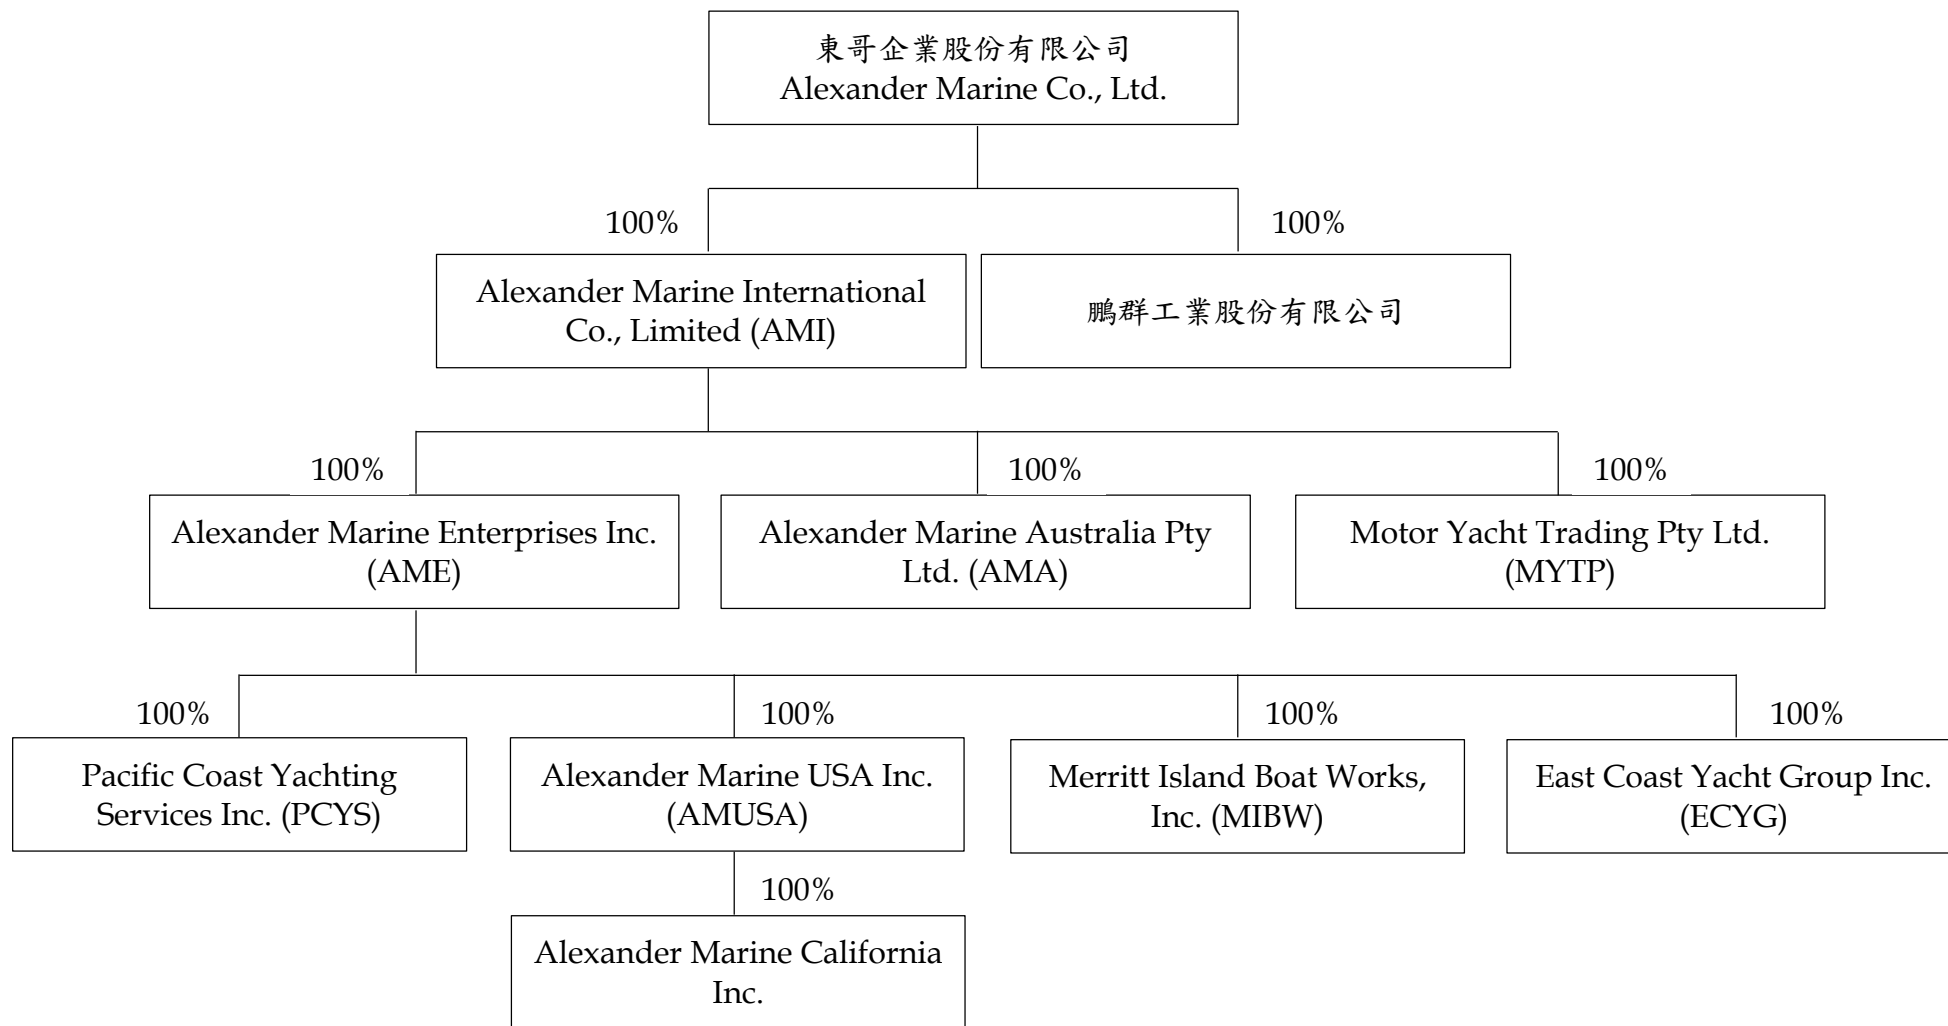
東哥企業股份有限公司
Alexander Marine Co., Ltd.

100%

Alexander Marine International Co., Limited (AMI)

100%

鵬群工業股份有限公司

100%

Alexander Marine Enterprises Inc. (AME)

100%

Alexander Marine Australia Pty Ltd. (AMA)

100%

Motor Yacht Trading Pty Ltd. (MYTP)

100%

Pacific Coast Yachting Services Inc. (PCYS)

100%

Alexander Marine USA Inc. (AMUSA)

100%

Merritt Island Boat Works, Inc. (MIBW)

100%

East Coast Yacht Group Inc. (ECYG)

100%

Alexander Marine California Inc.